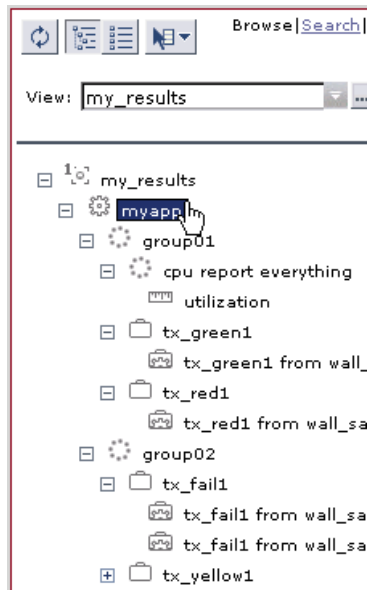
Browse|Search|

View: my_results

my_results
myapp
group01
cpu report everything
utilization
tx_green1
tx_green1 from wall_
tx_red1
tx_red1 from wall_sa
group02
tx_fail1
tx_fail1 from wall_sa
tx_fail1 from wall_sa
tx_yellow1